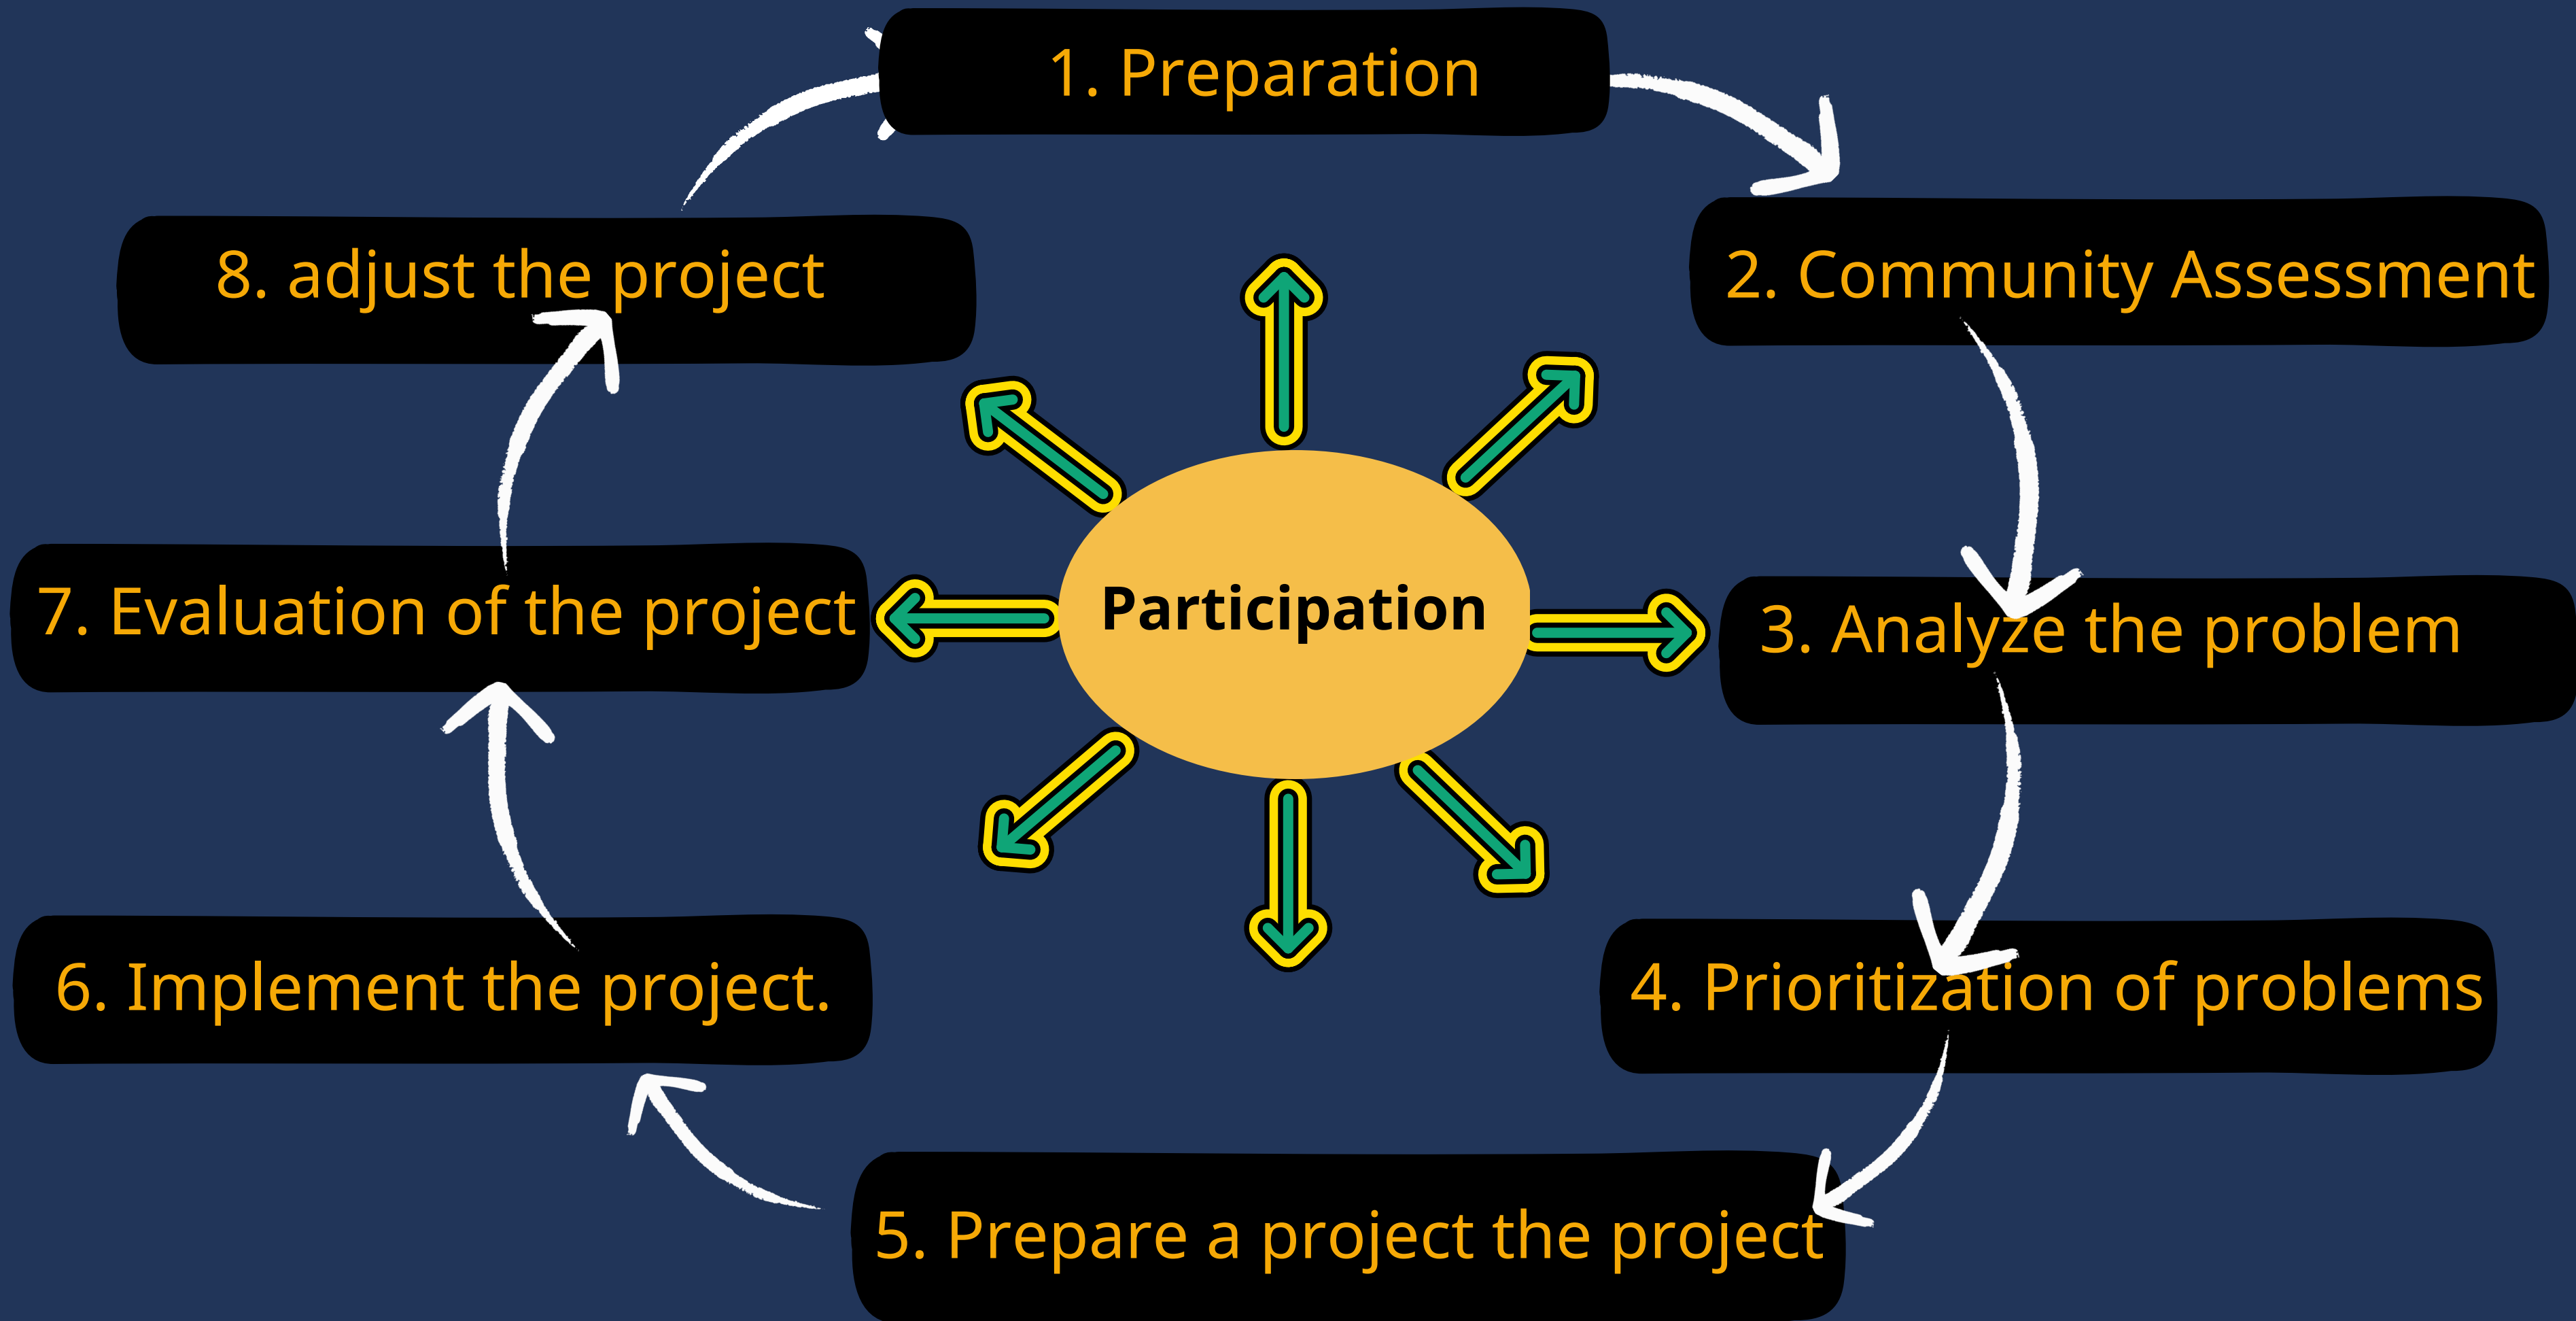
1. Preparation

2. Community Assessment

3. Analyze the problem

4. Prioritization of problems

5. Prepare a project the project

6. Implement the project.

7. Evaluation of the project

8. adjust the project

Participation